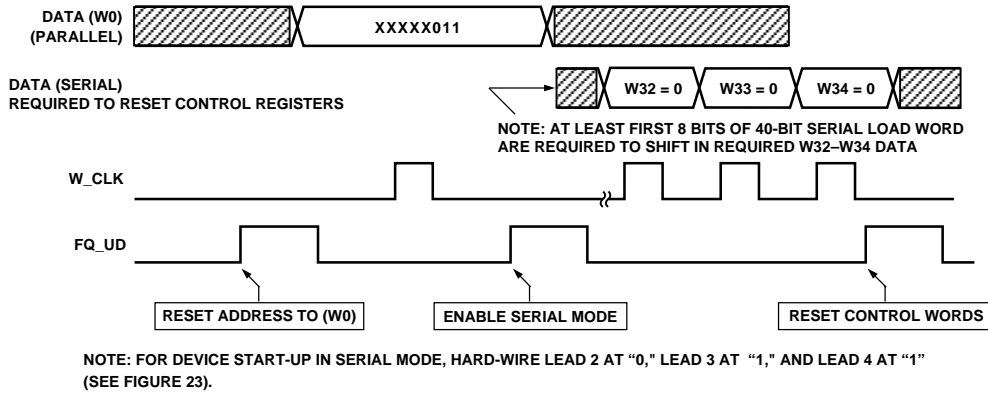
DATA (W0)
(PARALLEL)

XXXXX011

DATA (SERIAL)
REQUIRED TO RESET CONTROL REGISTERS

W32 = 0

W33 = 0

W34 = 0

NOTE: AT LEAST FIRST 8 BITS OF 40-BIT SERIAL LOAD WORD ARE REQUIRED TO SHIFT IN REQUIRED W32–W34 DATA

W_CLK

FQ_UD

RESET ADDRESS TO (W0)

ENABLE SERIAL MODE

RESET CONTROL WORDS

NOTE: FOR DEVICE START-UP IN SERIAL MODE, HARD-WIRE LEAD 2 AT "0," LEAD 3 AT "1," AND LEAD 4 AT "1" (SEE FIGURE 23).